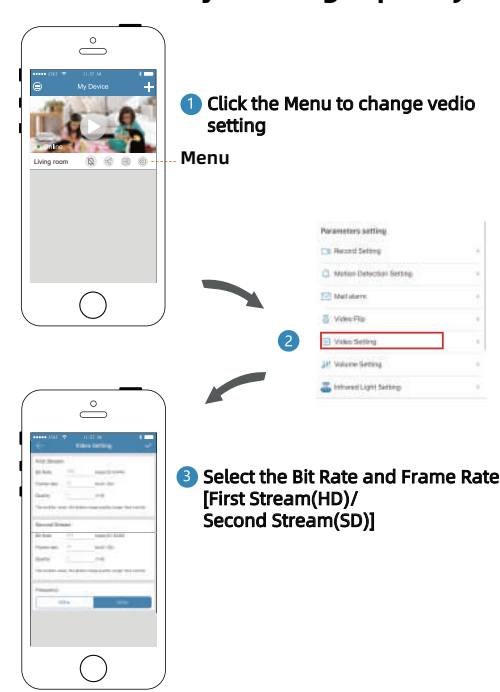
My Device

Online

Living room

1 Click the Menu to change vedio setting

Menu

Parameters setting

Record Setting

Motion Detection Setting

Mail alarm

Video Flip

2 Video Setting

Volume Setting

Infrared Light Setting

Video Setting

First Stream

Bit Rate

Frame rate

Quality

Second Stream

Bit Rate

Frame rate

Quality

Frequency

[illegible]

3 Select the Bit Rate and Frame Rate [First Stream(HD)/ Second Stream(SD)]